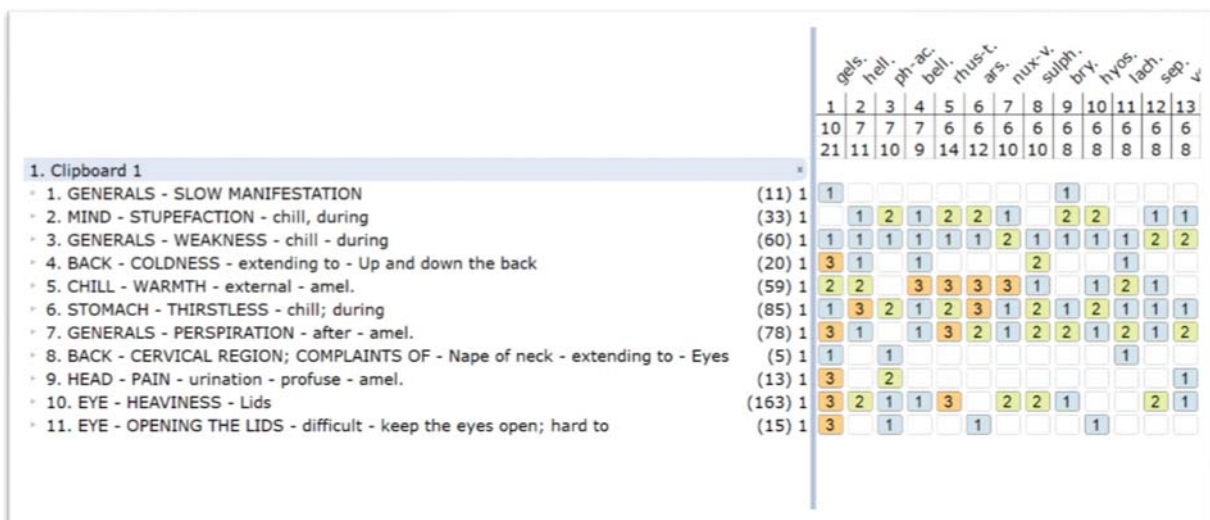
| | gels. | hell. | ph-ac. | bell. | rhus-t. | ars. | nux-v. | sulph. | bry. | hyos. | lach. | sep. | v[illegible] |
|---|---|---|---|---|---|---|---|---|---|---|---|---|---|
| | 1 | 2 | 3 | 4 | 5 | 6 | 7 | 8 | 9 | 10 | 11 | 12 | 13 |
| | 10 | 7 | 7 | 7 | 6 | 6 | 6 | 6 | 6 | 6 | 6 | 6 | 6 |
| | 21 | 11 | 10 | 9 | 14 | 12 | 10 | 10 | 8 | 8 | 8 | 8 | 8 |
| 1. Clipboard 1 | | | | | | | | | | | | | |
| 1. GENERALS - SLOW MANIFESTATION (11) 1 | 1 | | | | | | | | 1 | | | | |
| 2. MIND - STUPEFACTION - chill, during (33) 1 | | 1 | 2 | 1 | 2 | 2 | 1 | | 2 | 2 | | 1 | 1 |
| 3. GENERALS - WEAKNESS - chill - during (60) 1 | 1 | 1 | 1 | 1 | 1 | 1 | 2 | 1 | 1 | 1 | 1 | 2 | 2 |
| 4. BACK - COLDNESS - extending to - Up and down the back (20) 1 | 3 | 1 | | 1 | | | | 2 | | | 1 | | |
| 5. CHILL - WARMTH - external - amel. (59) 1 | 2 | 2 | | 3 | 3 | 3 | 3 | 1 | | 1 | 2 | 1 | |
| 6. STOMACH - THIRSTLESS - chill; during (85) 1 | 1 | 3 | 2 | 1 | 2 | 3 | 1 | 2 | 1 | 2 | 1 | 1 | 1 |
| 7. GENERALS - PERSPIRATION - after - amel. (78) 1 | 3 | 1 | | 1 | 3 | 2 | 1 | 2 | 2 | 1 | 2 | 1 | 2 |
| 8. BACK - CERVICAL REGION; COMPLAINTS OF - Nape of neck - extending to - Eyes (5) 1 | 1 | | 1 | | | | | | | | 1 | | |
| 9. HEAD - PAIN - urination - profuse - amel. (13) 1 | 3 | | 2 | | | | | | | | | | 1 |
| 10. EYE - HEAVINESS - Lids (163) 1 | 3 | 2 | 1 | 1 | 3 | | 2 | 2 | 1 | | | 2 | 1 |
| 11. EYE - OPENING THE LIDS - difficult - keep the eyes open; hard to (15) 1 | 3 | | 1 | | | 1 | | | | 1 | | | |